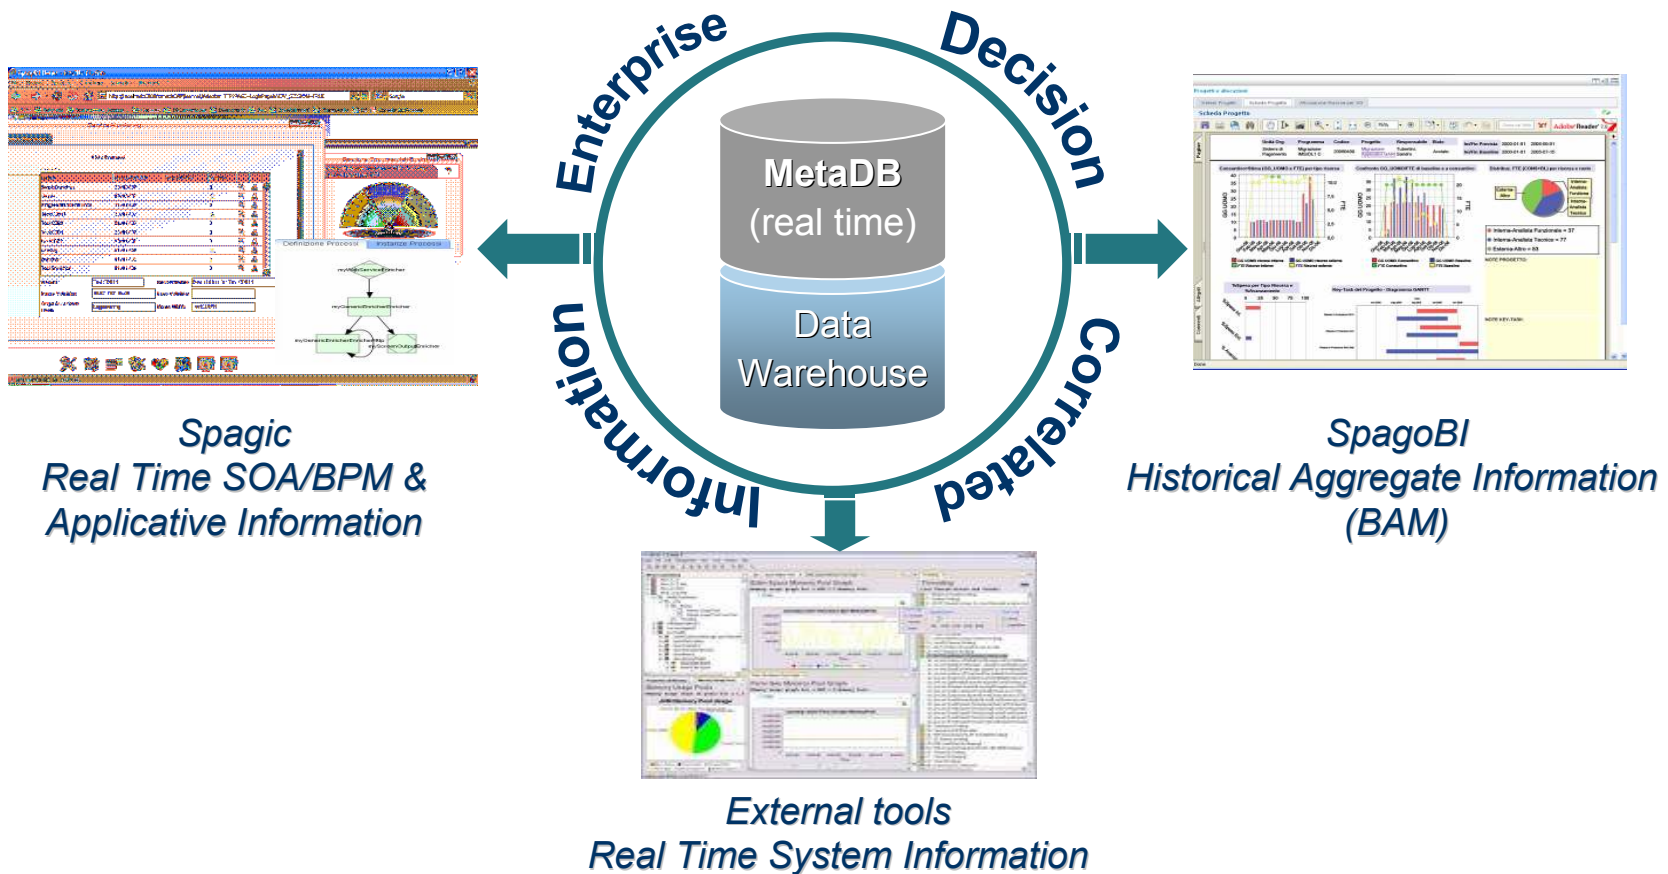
Enterprise

Decision

Correlated

Information

MetaDB
(real time)

Data
Warehouse

Spagic
Real Time SOA/BPM &
Applicative Information

SpagoBI
Historical Aggregate Information
(BAM)

External tools
Real Time System Information